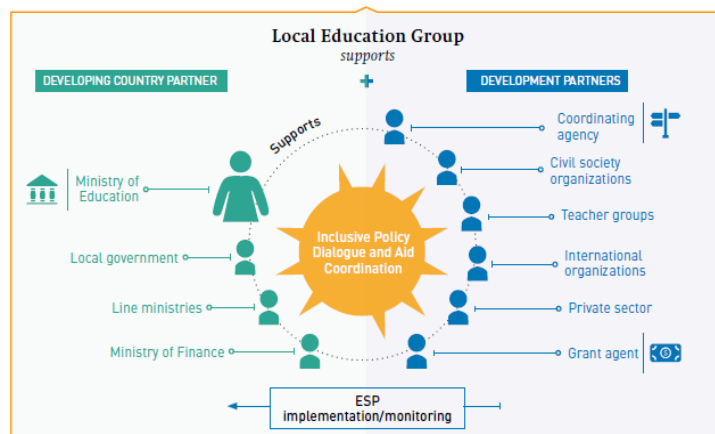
Local Education Group
supports

DEVELOPING COUNTRY PARTNER

+

DEVELOPMENT PARTNERS

Supports

Ministry of Education

Local government

Line ministries

Ministry of Finance

Inclusive Policy Dialogue and Aid Coordination

Coordinating agency

Civil society organizations

Teacher groups

International organizations

Private sector

Grant agent

ESP implementation/monitoring